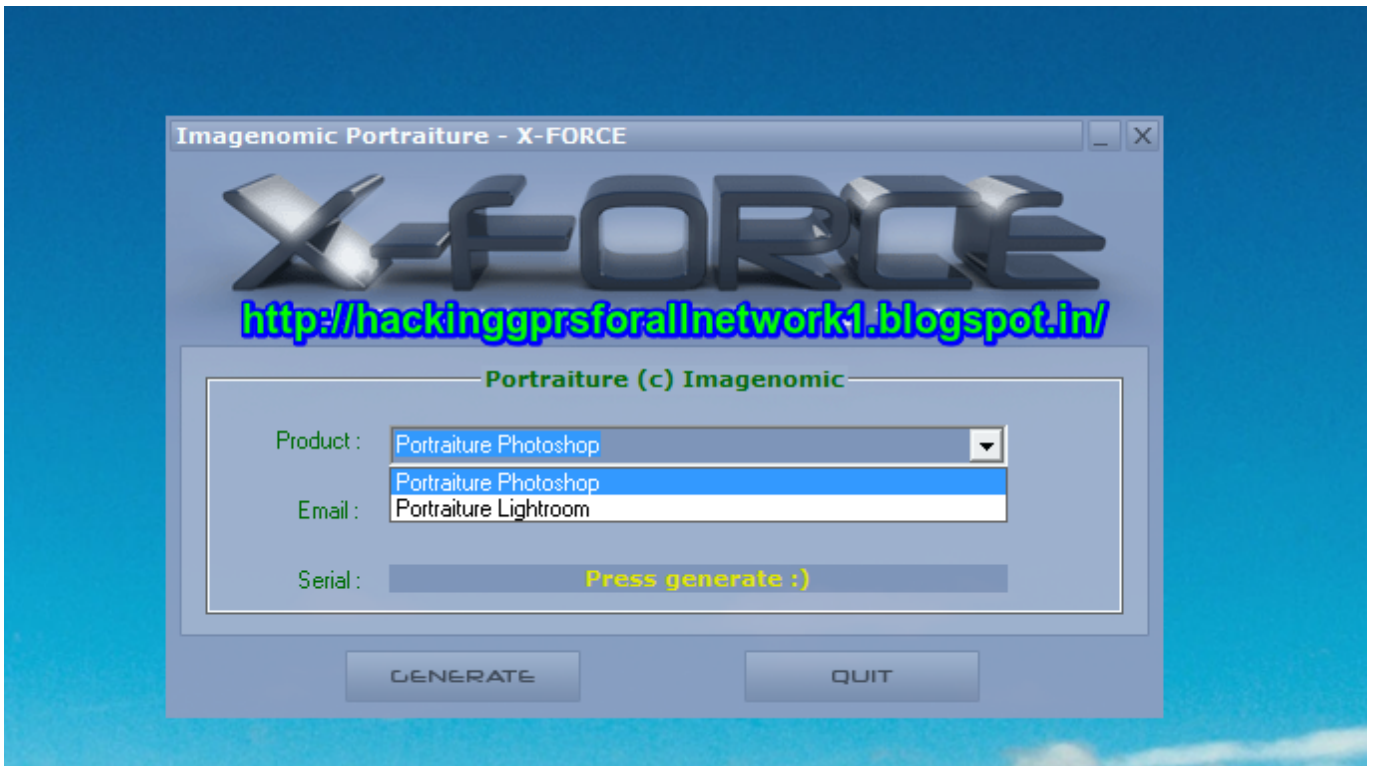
Imagenomic Portraiture - X-FORCE

X-FORCE

http://hackinggprsforallnetwork1.blogspot.in/

Portraiture (c) Imagenomic

Product : Portraiture Photoshop

Portraiture Photoshop
Portraiture Lightroom

Email :

Serial : Press generate :)

GENERATE

QUIT